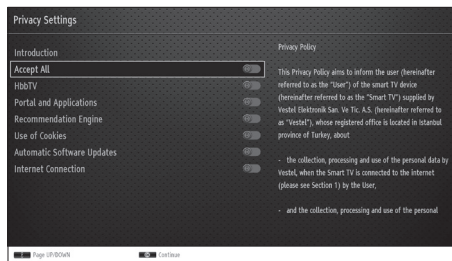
Privacy Settings

Introduction
Accept All
HbbTV
Portal and Applications
Recommendation Engine
Use of Cookies
Automatic Software Updates
Internet Connection

Privacy Policy

This Privacy Policy aims to inform the user (hereinafter referred to as the "User") of the smart TV device (hereinafter referred to as the "Smart TV") supplied by Vestel Elektronik San. Ve Tic. A.S. (hereinafter referred to as "Vestel"), whose registered office is located in Istanbul province of Turkey, about

- the collection, processing and use of the personal data by Vestel, when the Smart TV is connected to the Internet (please see Section 1) by the User,

- and the collection, processing and use of the personal

Page UP/DOWN
Continue